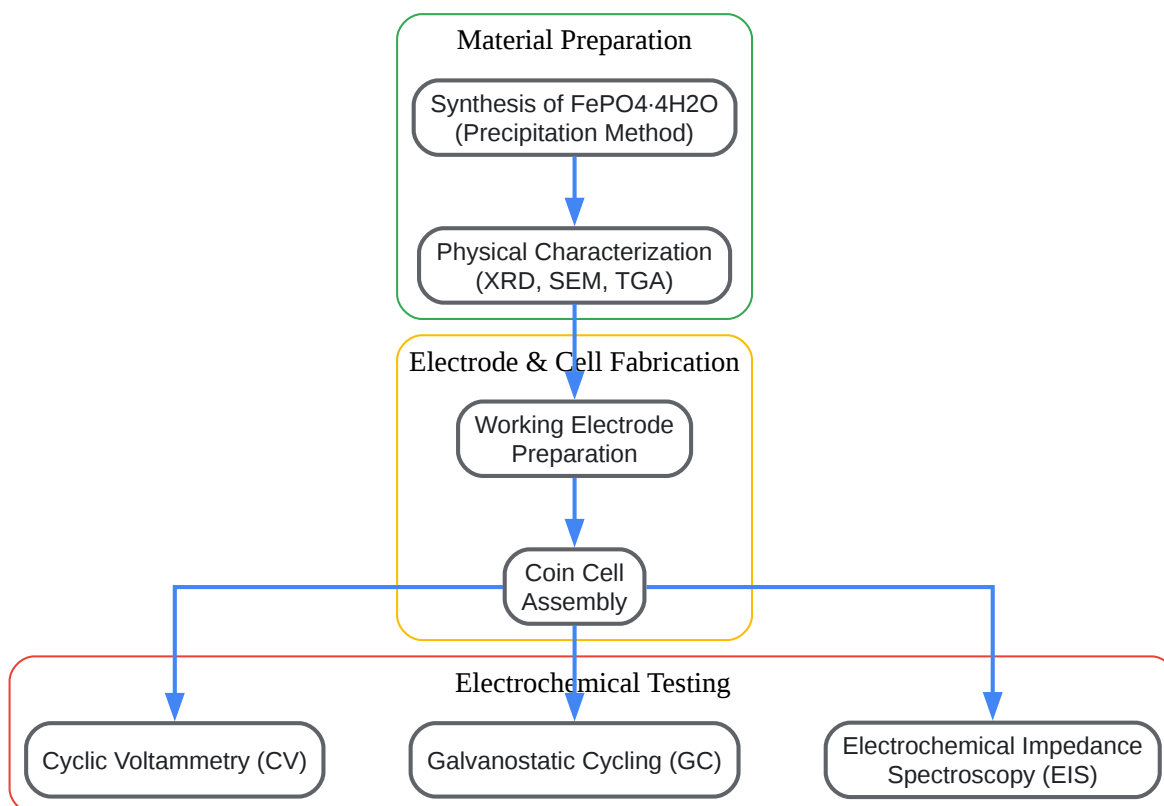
Material Preparation

Synthesis of FePO4·4H2O (Precipitation Method)

Physical Characterization (XRD, SEM, TGA)

Electrode & Cell Fabrication

Working Electrode Preparation

Coin Cell Assembly

Electrochemical Testing

Cyclic Voltammetry (CV)

Galvanostatic Cycling (GC)

Electrochemical Impedance Spectroscopy (EIS)